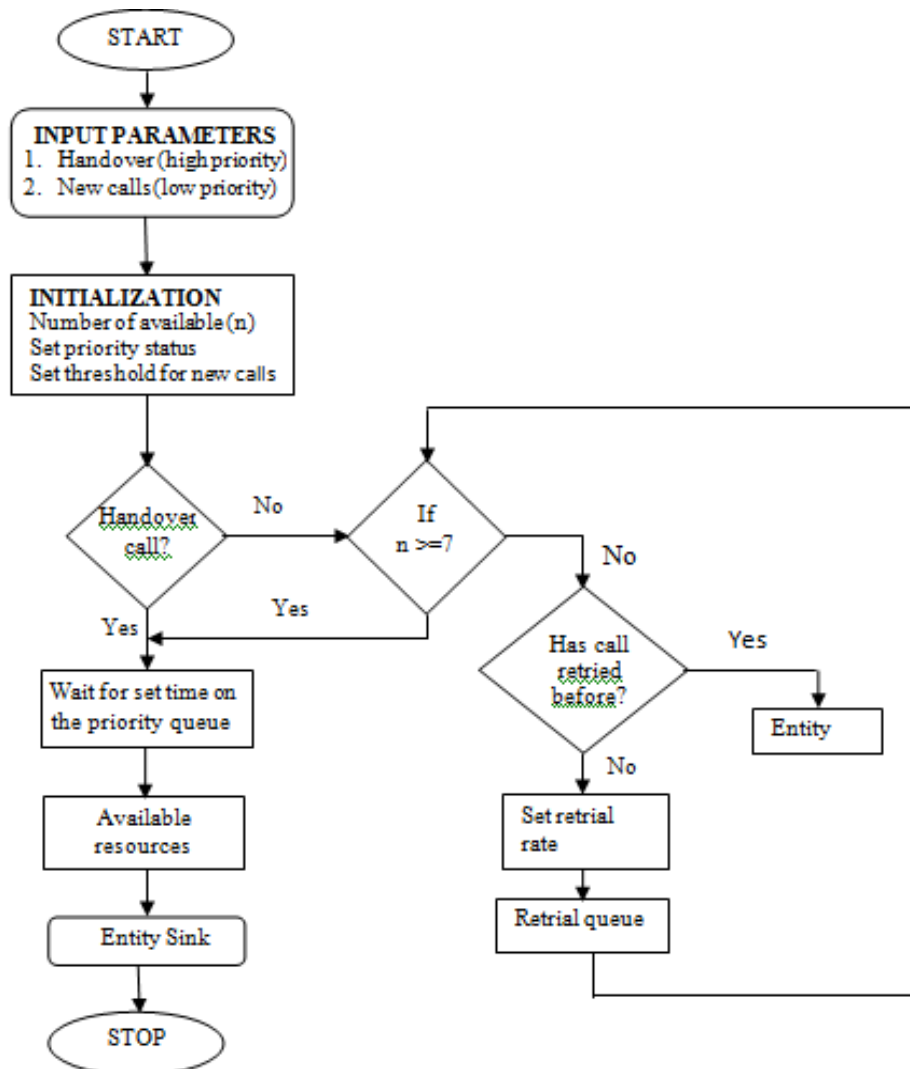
START

INPUT PARAMETERS
1. Handover (high priority)
2. New calls (low priority)

INITIALIZATION
Number of available (n)
Set priority status
Set threshold for new calls

Handover call?

No

If n >=7

No

Yes

Yes

Has call retried before?

Yes

Wait for set time on the priority queue

Entity

No

Available resources

Set retrial rate

Retrial queue

Entity Sink

STOP